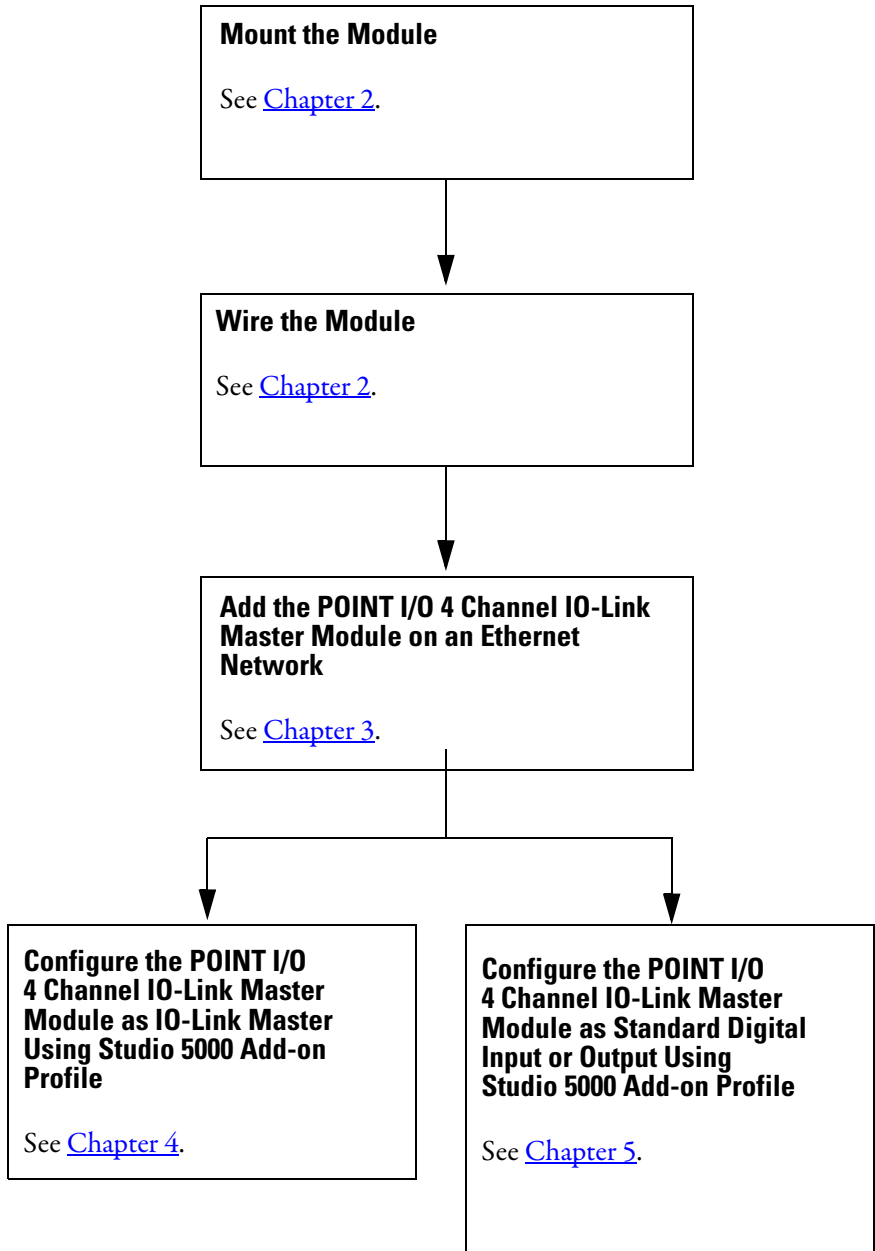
Mount the Module

See Chapter 2.

Wire the Module

See Chapter 2.

Add the POINT I/O 4 Channel IO-Link Master Module on an Ethernet Network

See Chapter 3.

Configure the POINT I/O 4 Channel IO-Link Master Module as IO-Link Master Using Studio 5000 Add-on Profile

See Chapter 4.

Configure the POINT I/O 4 Channel IO-Link Master Module as Standard Digital Input or Output Using Studio 5000 Add-on Profile

See Chapter 5.